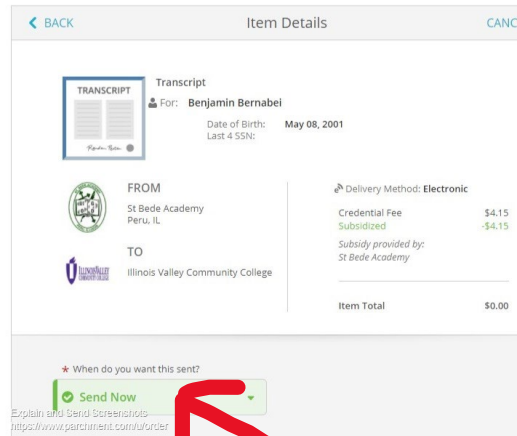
< BACK

Item Details

CANC

TRANSCRIPT

Transcript

For: Benjamin Bernabei

Date of Birth: May 08, 2001
Last 4 SSN:

FROM

St Bede Academy
Peru, IL

TO

ILLINOIS VALLEY COMMUNITY COLLEGE

Illinois Valley Community College

Delivery Method: Electronic

| | |
|---|---|
| Credential Fee | $4.15 |
| Subsidized | -$4.15 |

Subsidy provided by:
St Bede Academy

| | |
|---|---|
| Item Total | $0.00 |

* When do you want this sent?

Send Now

Explain and Send Screenshots
https://www.parchment.com/u/order